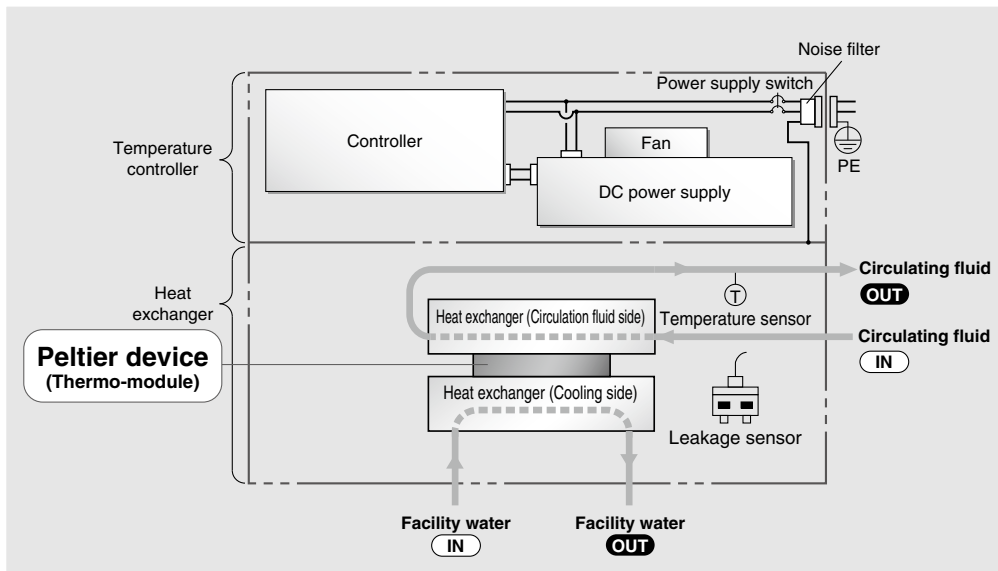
Noise filter
Power supply switch
Temperature controller
Controller
Fan
PE
DC power supply
Heat exchanger
Circulating fluid
OUT
T
Heat exchanger (Circulation fluid side)
Temperature sensor
Circulating fluid
IN
Peltier device
(Thermo-module)
Heat exchanger (Cooling side)
Leakage sensor
Facility water
IN
Facility water
OUT